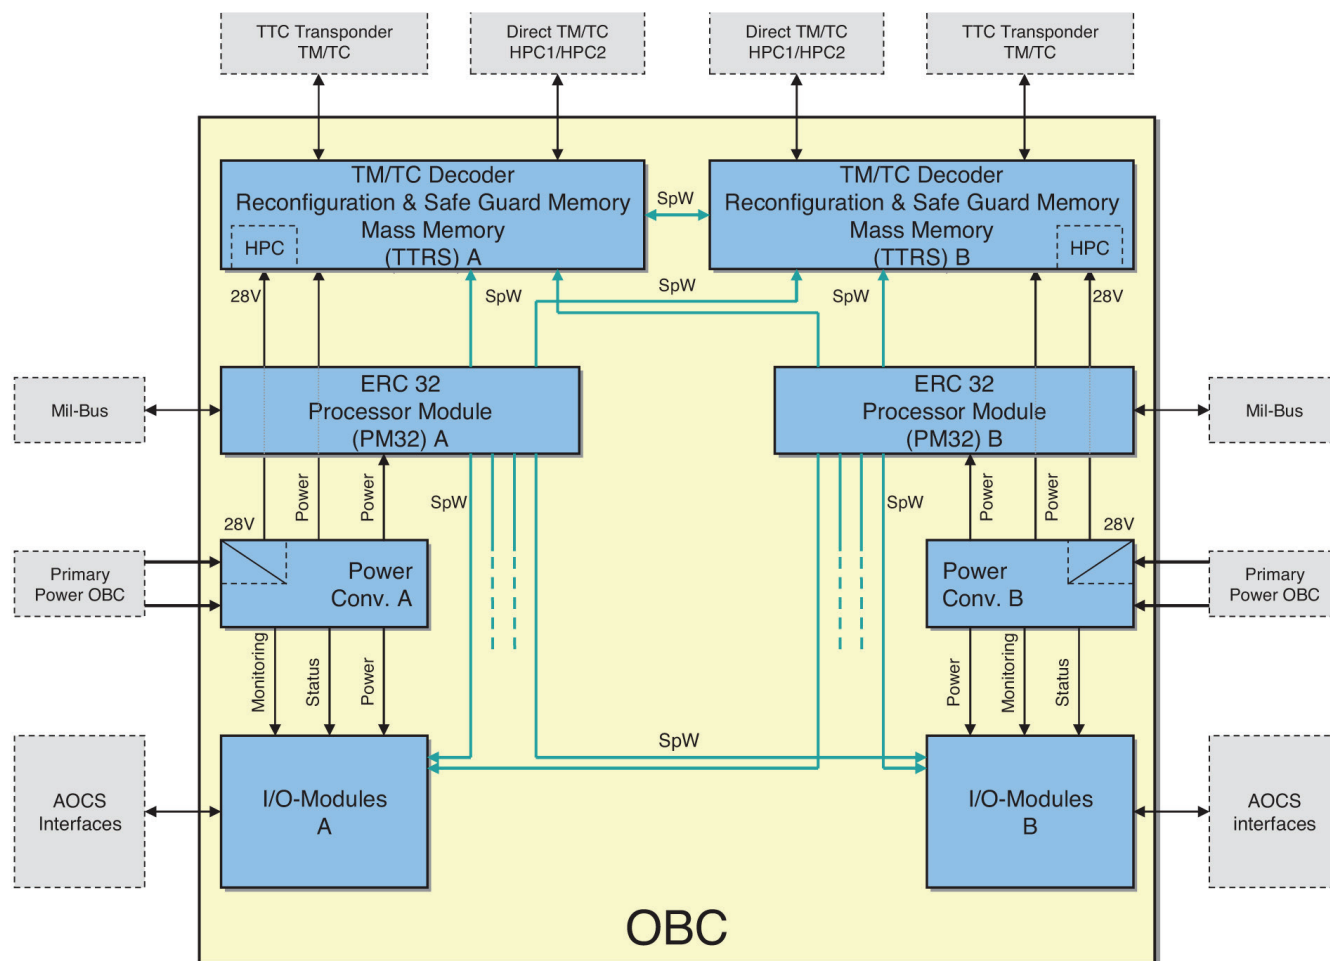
TTC Transponder TM/TC

Direct TM/TC HPC1/HPC2

Direct TM/TC HPC1/HPC2

TTC Transponder TM/TC

TM/TC Decoder
Reconfiguration & Safe Guard Memory
Mass Memory
(TTRS) A

HPC

SpW

TM/TC Decoder
Reconfiguration & Safe Guard Memory
Mass Memory
(TTRS) B

HPC

28V

SpW

SpW

SpW

28V

Mil-Bus

ERC 32
Processor Module
(PM32) A

ERC 32
Processor Module
(PM32) B

Mil-Bus

Power

Power

SpW

SpW

Power

Power

28V

28V

Primary Power OBC

Power Conv. A

Power Conv. B

Primary Power OBC

Monitoring

Status

Power

Power

Monitoring

Status

SpW

AOCS Interfaces

I/O-Modules A

I/O-Modules B

AOCS interfaces

OBC